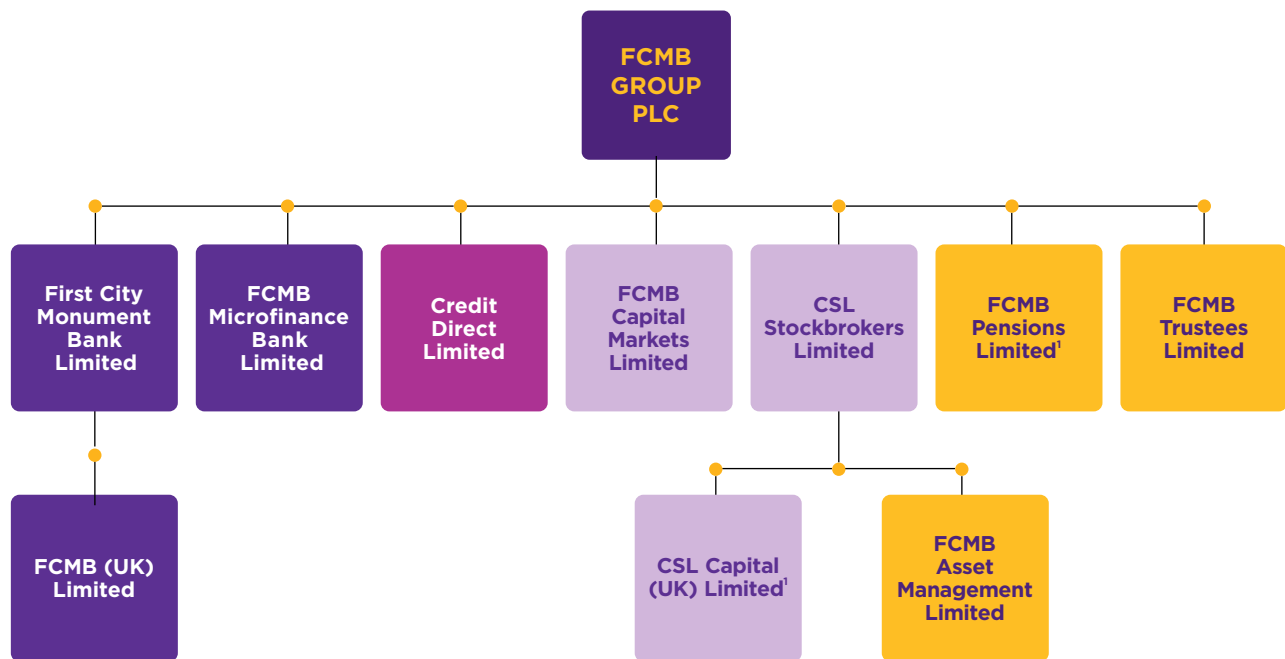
FCMB GROUP PLC

First City Monument Bank Limited

FCMB Microfinance Bank Limited

Credit Direct Limited

FCMB Capital Markets Limited

CSL Stockbrokers Limited

FCMB Pensions Limited$^1$

FCMB Trustees Limited

FCMB (UK) Limited

CSL Capital (UK) Limited$^1$

FCMB Asset Management Limited